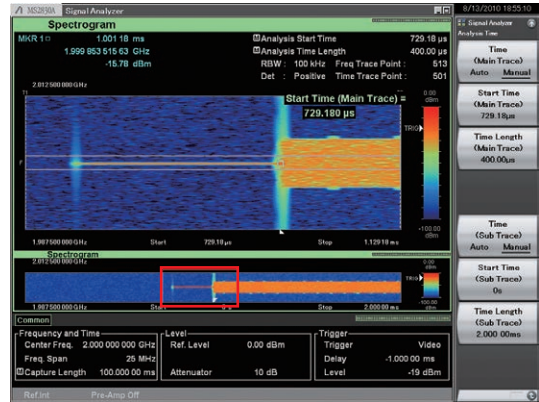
MS2830A Signal Analyzer

8/13/2010 18:55:10

Spectrogram

MKR 1 1.001 18 ms
1.999 853 515 63 GHz
-15.78 dBm

Analysis Start Time 729.18 μs
Analysis Time Length 400.00 μs
RBW : 100 kHz Freq Trace Point : 513
Det : Positive Time Trace Point : 501

2.012 500 000 GHz

Start Time (Main Trace) =
729.180 μs

0.00 dBm

TRIG

-100.00 dBm

1.987 500 000 GHz Start 729.18 μs Stop 1.12918 ms

Spectrogram
2.012 500 000 GHz

0.00 dBm
TRIG
-100.00 dBm

1.987 500 000 GHz Start Stop 2.000 00 ms

Common

Frequency and Time
Center Freq. 2.000 000 000 GHz
Freq. Span 25 MHz
Capture Length 100.000 00 ms

Level
Ref. Level 0.00 dBm
Attenuator 10 dB

Trigger
Trigger Video
Delay -1.000 00 ms
Level -19 dBm

Ref.Int Pre-Amp Off

Signal Analyzer
Analysis Time

Time
(Main Trace)
Auto Manual

Start Time
(Main Trace)
729.18μs

Time Length
(Main Trace)
400.00μs

Time
(Sub Trace)
Auto Manual

Start Time
(Sub Trace)
0s

Time Length
(Sub Trace)
2.000 00ms